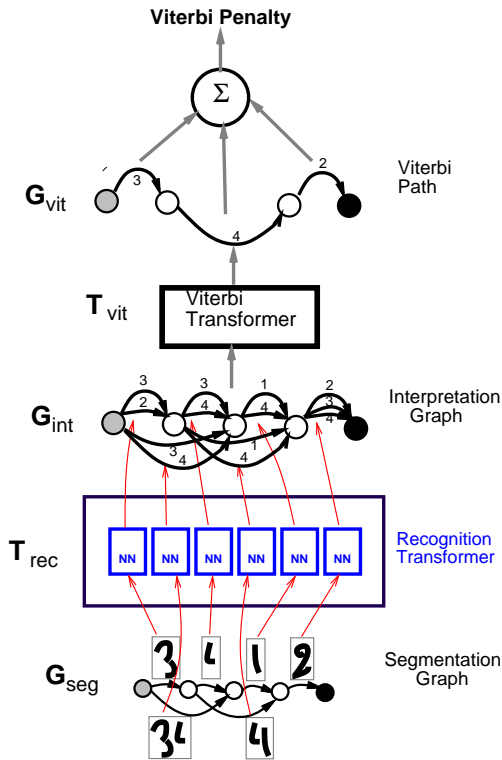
Viterbi Penalty

$\Sigma$

$G_{vit}$

3

2

4

Viterbi Path

$T_{vit}$

Viterbi Transformer

$G_{int}$

3 2 3 4 1 4 2 3 4

3 4 4 1

Interpretation Graph

$T_{rec}$

NN NN NN NN NN NN

Recognition Transformer

$G_{seg}$

3 4 1 2

34 4

Segmentation Graph